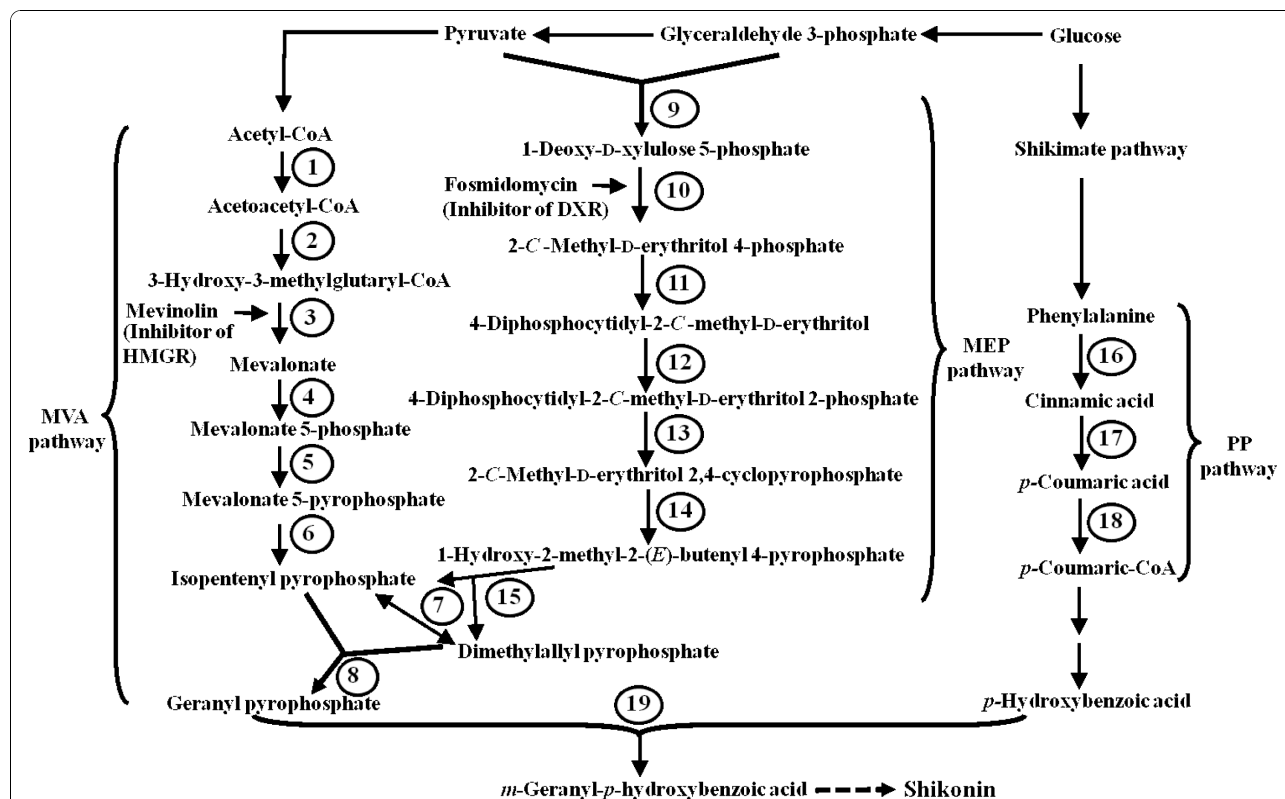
Pyruvate
Glyceraldehyde 3-phosphate
Glucose

9

Acetyl-CoA
1
Acetoacetyl-CoA
2
3-Hydroxy-3-methylglutaryl-CoA
Mevinolin (Inhibitor of HMGR)
3
Mevalonate
4
Mevalonate 5-phosphate
5
Mevalonate 5-pyrophosphate
6
Isopentenyl pyrophosphate

MVA pathway

1-Deoxy-D-xylulose 5-phosphate
Fosmidomycin (Inhibitor of DXR)
10
2-*C*-Methyl-D-erythritol 4-phosphate
11
4-Diphosphocytidyl-2-*C*-methyl-D-erythritol
12
4-Diphosphocytidyl-2-*C*-methyl-D-erythritol 2-phosphate
13
2-*C*-Methyl-D-erythritol 2,4-cyclopyrophosphate
14
1-Hydroxy-2-methyl-2-(*E*)-butenyl 4-pyrophosphate
7
15
Dimethylallyl pyrophosphate
8
Geranyl pyrophosphate

MEP pathway

Shikimate pathway
Phenylalanine
16
Cinnamic acid
17
*p*-Coumaric acid
18
*p*-Coumaric-CoA
*p*-Hydroxybenzoic acid

PP pathway

19

*m*-Geranyl-*p*-hydroxybenzoic acid
Shikonin